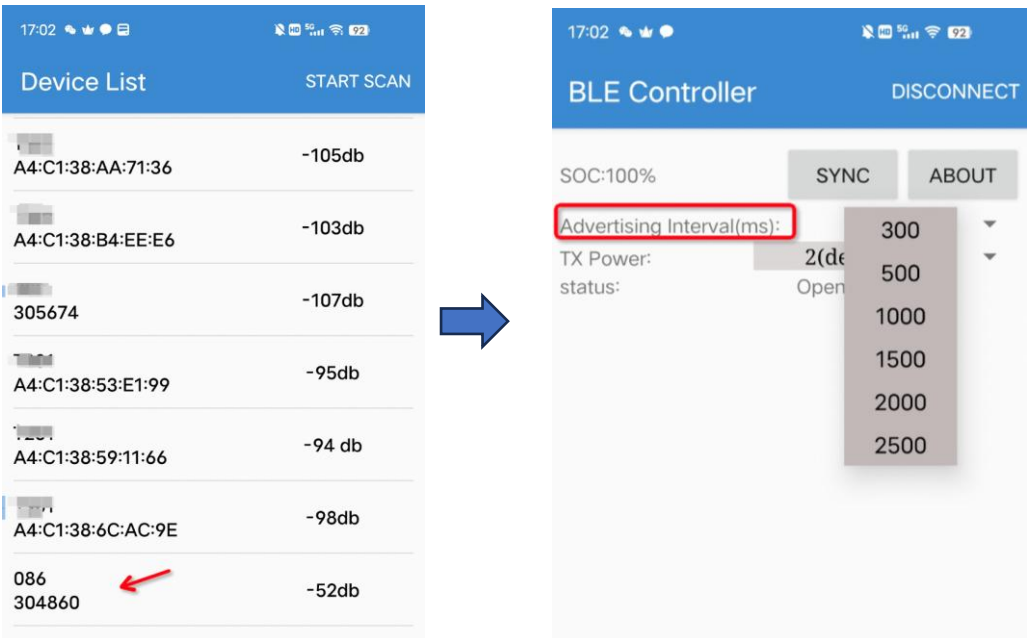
17:02

92

Device List

START SCAN

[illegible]
A4:C1:38:AA:71:36
-105db

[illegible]
A4:C1:38:B4:EE:E6
-103db

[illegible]
305674
-107db

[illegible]
A4:C1:38:53:E1:99
-95db

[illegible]
A4:C1:38:59:11:66
-94 db

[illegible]
A4:C1:38:6C:AC:9E
-98db

086
304860
-52db

17:02

92

BLE Controller

DISCONNECT

SOC:100%

SYNC

ABOUT

Advertising Interval(ms):

TX Power:
2(de

status:
Open

300
500
1000
1500
2000
2500